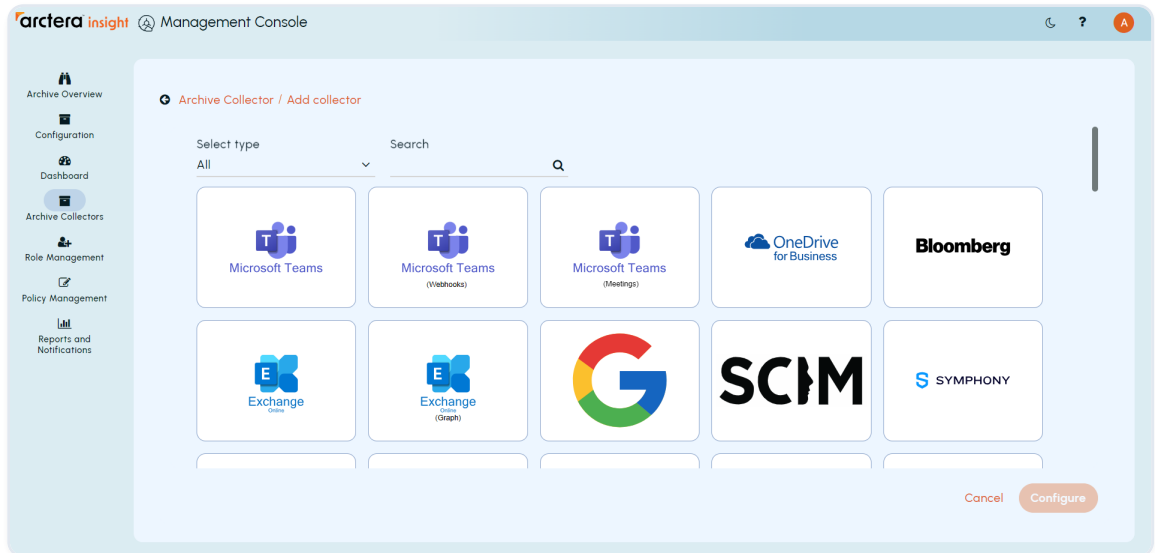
arctera insight Management Console

?

A

Archive Overview

Configuration

Dashboard

Archive Collectors

Role Management

Policy Management

Reports and Notifications

Archive Collector / Add collector

Select type

All

Search

Microsoft Teams

Microsoft Teams
(Webhooks)

Microsoft Teams
(Meetings)

OneDrive for Business

Bloomberg

Exchange
Online

Exchange
Online
(Graph)

SCIM

SYMPHONY

Cancel

Configure